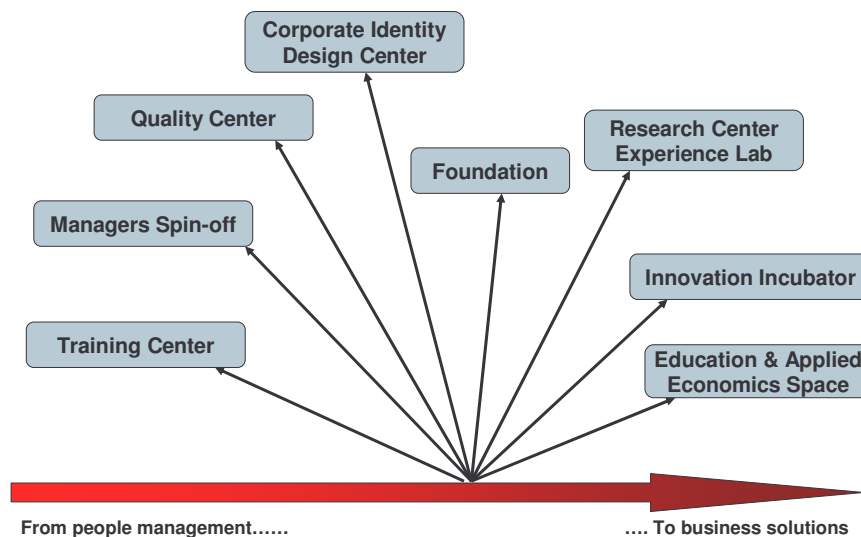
Corporate Identity Design Center

Quality Center

Research Center Experience Lab

Foundation

Managers Spin-off

Innovation Incubator

Training Center

Education & Applied Economics Space

From people management……

…. To business solutions